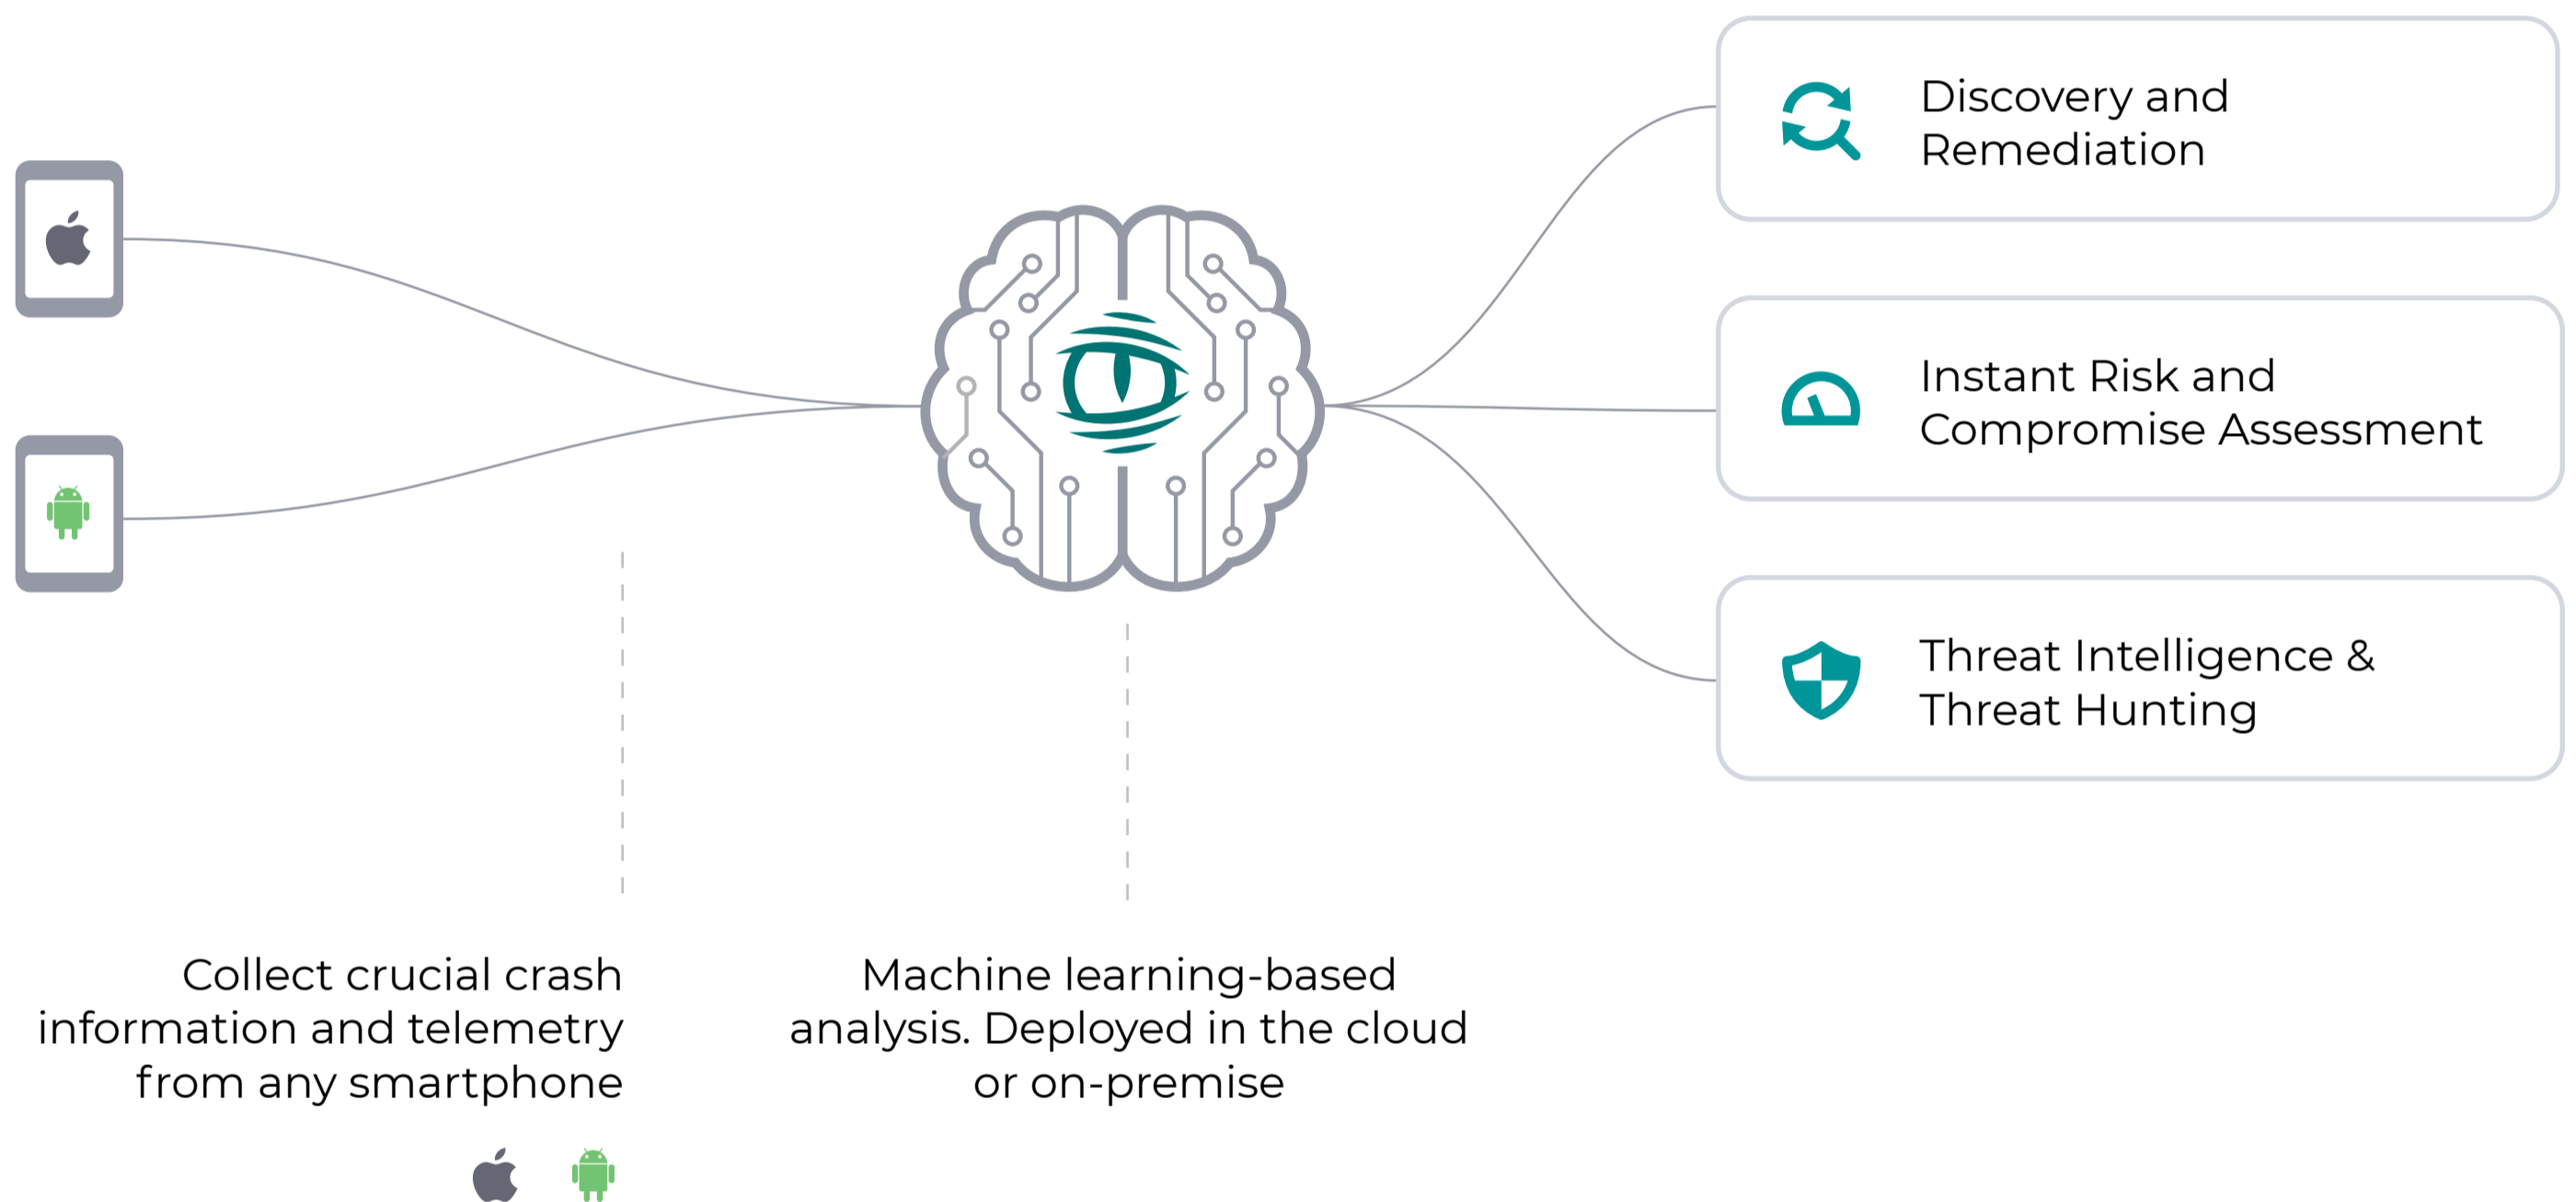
Discovery and Remediation

Instant Risk and Compromise Assessment

Threat Intelligence & Threat Hunting

Collect crucial crash information and telemetry from any smartphone

Machine learning-based analysis. Deployed in the cloud or on-premise